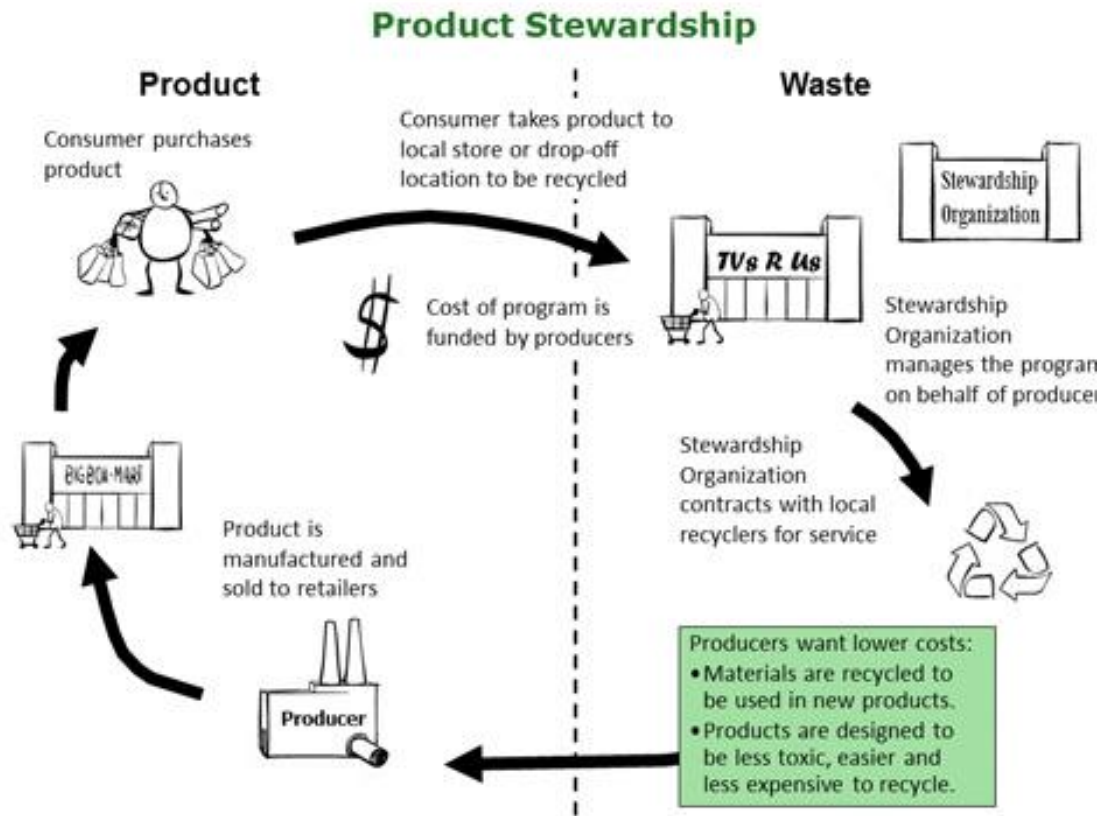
Product Stewardship

Product

Waste

Consumer purchases product

Consumer takes product to local store or drop-off location to be recycled

Stewardship Organization

TVs R Us

$

Cost of program is funded by producers

Stewardship Organization manages the program on behalf of producer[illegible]

BIGBOX-MART

Stewardship Organization contracts with local recyclers for service

Product is manufactured and sold to retailers

Producers want lower costs:
• Materials are recycled to be used in new products.
• Products are designed to be less toxic, easier and less expensive to recycle.

Producer